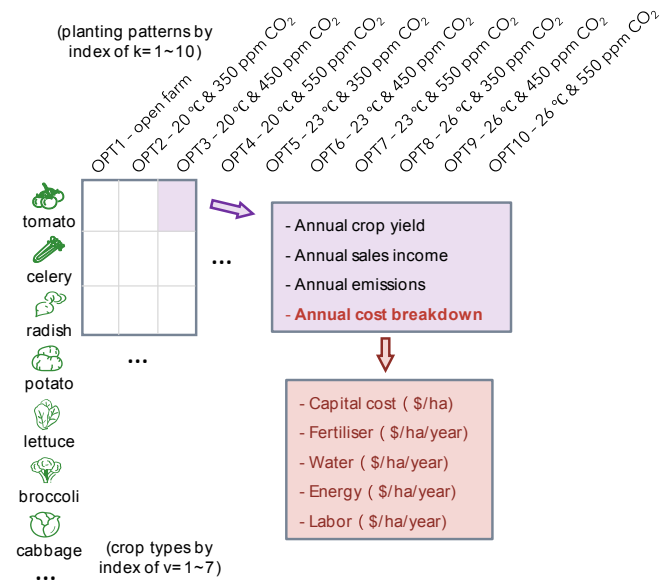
(planting patterns by index of k= 1~10)

OPT1 - open farm
OPT2 - 20 ℃ & 350 ppm $CO_2$
OPT3 - 20 ℃ & 450 ppm $CO_2$
OPT4 - 20 ℃ & 550 ppm $CO_2$
OPT5 - 23 ℃ & 350 ppm $CO_2$
OPT6 - 23 ℃ & 450 ppm $CO_2$
OPT7 - 23 ℃ & 550 ppm $CO_2$
OPT8 - 26 ℃ & 350 ppm $CO_2$
OPT9 - 26 ℃ & 450 ppm $CO_2$
OPT10 - 26 ℃ & 550 ppm $CO_2$

tomato
celery
radish
potato
lettuce
broccoli
cabbage
...

...
...

- Annual crop yield
- Annual sales income
- Annual emissions
- Annual cost breakdown

- Capital cost ( $/ha)
- Fertiliser ( $/ha/year)
- Water ( $/ha/year)
- Energy ( $/ha/year)
- Labor ( $/ha/year)

(crop types by index of v= 1~7)